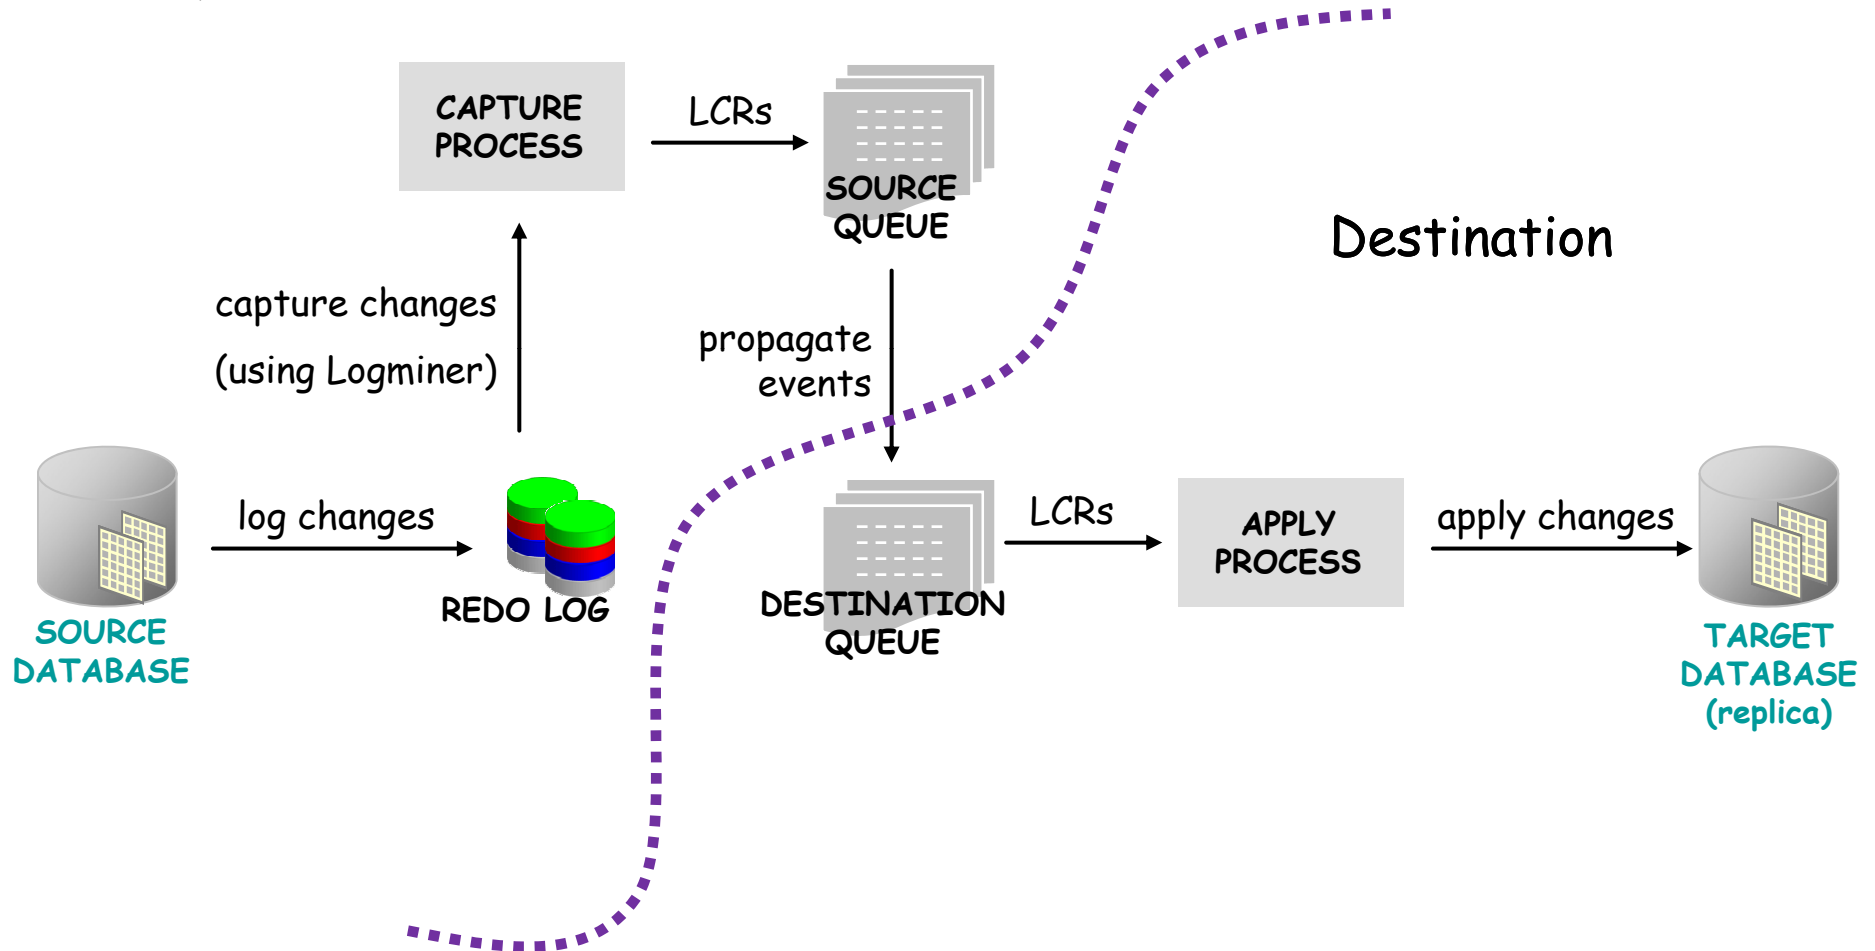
CAPTURE PROCESS

LCRs

SOURCE QUEUE

Destination

capture changes

(using Logminer)

propagate events

log changes

REDO LOG

SOURCE DATABASE

DESTINATION QUEUE

LCRs

APPLY PROCESS

apply changes

TARGET DATABASE (replica)